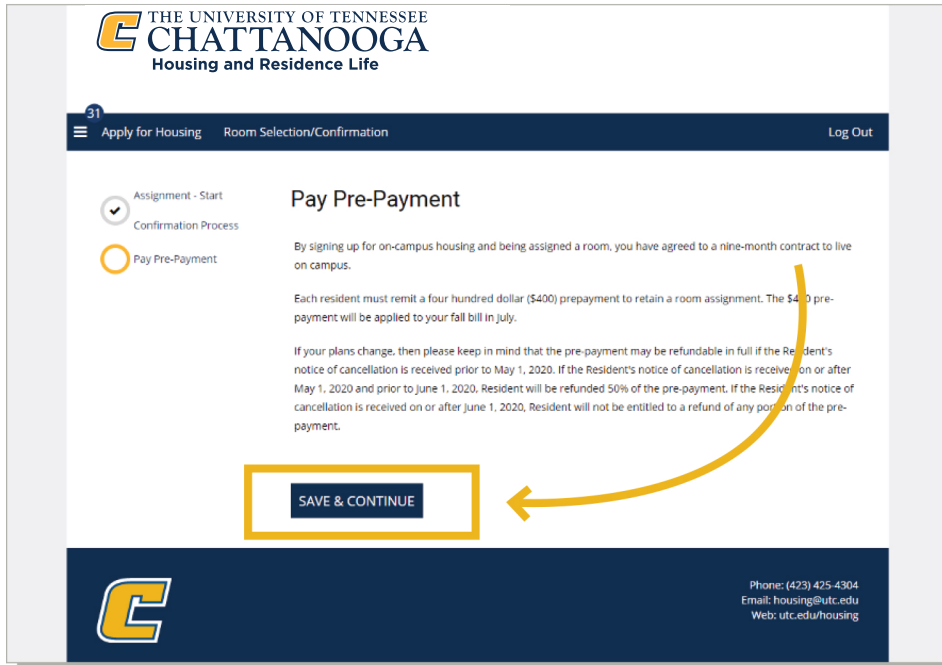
THE UNIVERSITY OF TENNESSEE
CHATTANOOGA
Housing and Residence Life

31
Apply for Housing Room Selection/Confirmation Log Out

Assignment - Start Confirmation Process

Pay Pre-Payment

Pay Pre-Payment

By signing up for on-campus housing and being assigned a room, you have agreed to a nine-month contract to live on campus.

Each resident must remit a four hundred dollar ($400) prepayment to retain a room assignment. The $4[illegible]0 pre-payment will be applied to your fall bill in July.

If your plans change, then please keep in mind that the pre-payment may be refundable in full if the Resident's notice of cancellation is received prior to May 1, 2020. If the Resident's notice of cancellation is receive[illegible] on or after May 1, 2020 and prior to June 1, 2020, Resident will be refunded 50% of the pre-payment. If the Resid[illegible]nt's notice of cancellation is received on or after June 1, 2020, Resident will not be entitled to a refund of any por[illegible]ion of the pre-payment.

SAVE & CONTINUE

Phone: (423) 425-4304
Email: housing@utc.edu
Web: utc.edu/housing